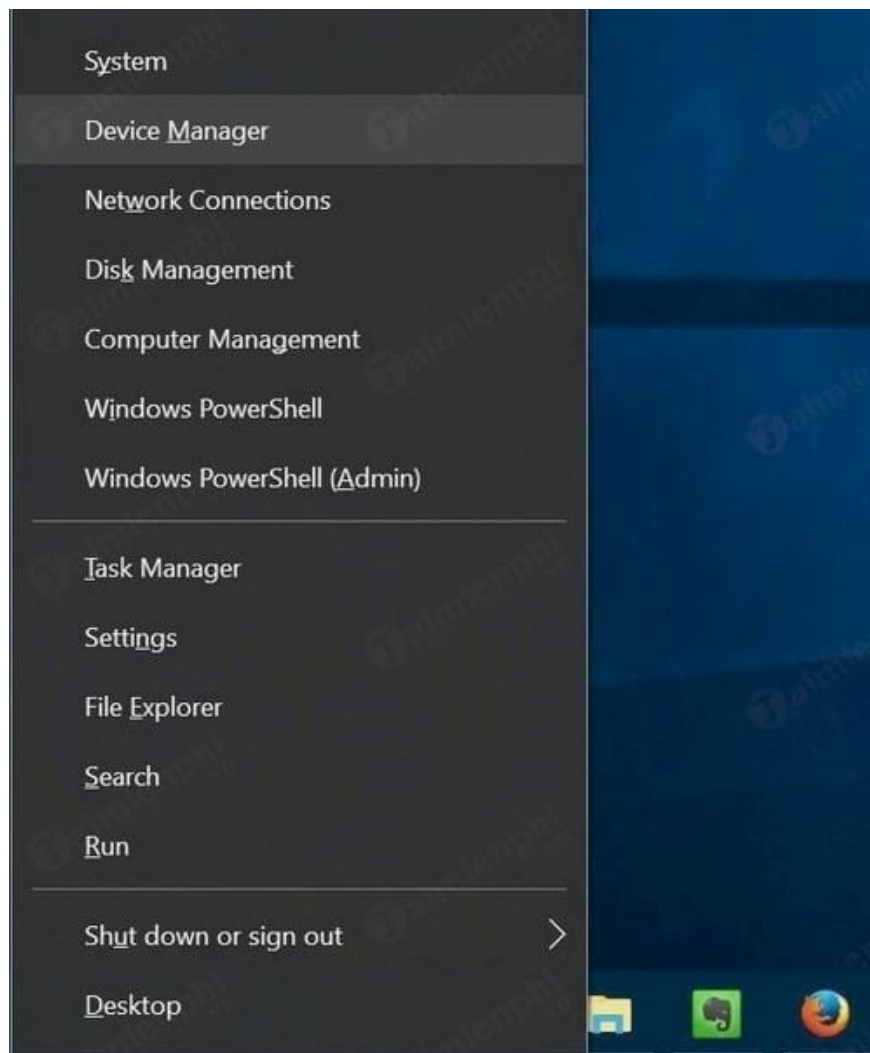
System
Device Manager
Network Connections
Disk Management
Computer Management
Windows PowerShell
Windows PowerShell (Admin)

Task Manager
Settings
File Explorer
Search
Run

Shut down or sign out >
Desktop